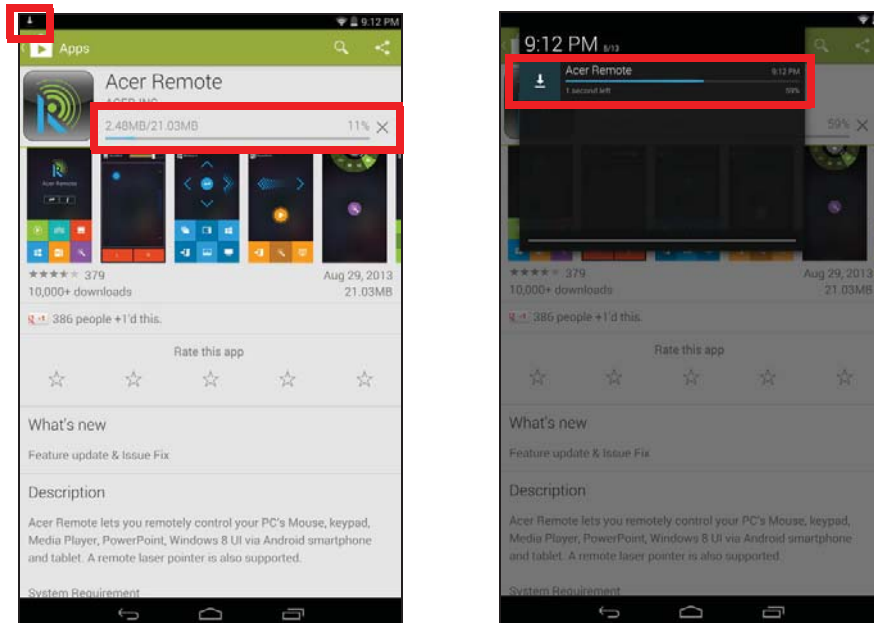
9:12 PM

Apps

Acer Remote

ACER INC.

2.48MB/21.03MB 11%

Acer Remote

379

Aug 29, 2013

10,000+ downloads

21.03MB

386 people +1'd this.

Rate this app

What's new

Feature update & Issue Fix

Description

Acer Remote lets you remotely control your PC's Mouse, keypad, Media Player, PowerPoint, Windows 8 UI via Android smartphone and tablet. A remote laser pointer is also supported.

System Requirement

9:12 PM 8/13

Acer Remote 9:12 PM

1 second left 59%

59%

379

Aug 29, 2013

10,000+ downloads

21.03MB

386 people +1'd this.

Rate this app

What's new

Feature update & Issue Fix

Description

Acer Remote lets you remotely control your PC's Mouse, keypad, Media Player, PowerPoint, Windows 8 UI via Android smartphone and tablet. A remote laser pointer is also supported.

System Requirement